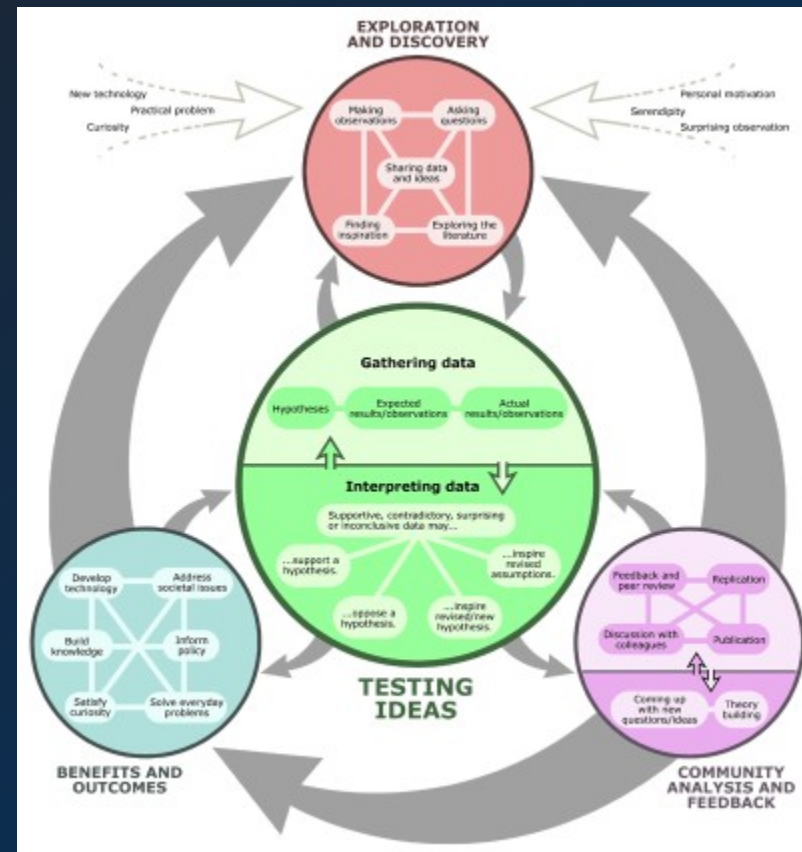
EXPLORATION AND DISCOVERY

New technology
Practical problem
Curiosity

Personal motivation
Serendipity
Surprising observation

Making observations
Asking questions
Sharing data and ideas
Finding inspiration
Exploring the literature

Gathering data
Hypotheses
Expected results/observations
Actual results/observations

Interpreting data
Supportive, contradictory, surprising or inconclusive data may...
...support a hypothesis.
...inspire revised assumptions.
...oppose a hypothesis.
...inspire revised/new hypothesis.

TESTING IDEAS

Develop technology
Address societal issues
Build knowledge
Inform policy
Satisfy curiosity
Solve everyday problems

BENEFITS AND OUTCOMES

Feedback and peer review
Replication
Discussion with colleagues
Publication
Coming up with new questions/ideas
Theory building

COMMUNITY ANALYSIS AND FEEDBACK